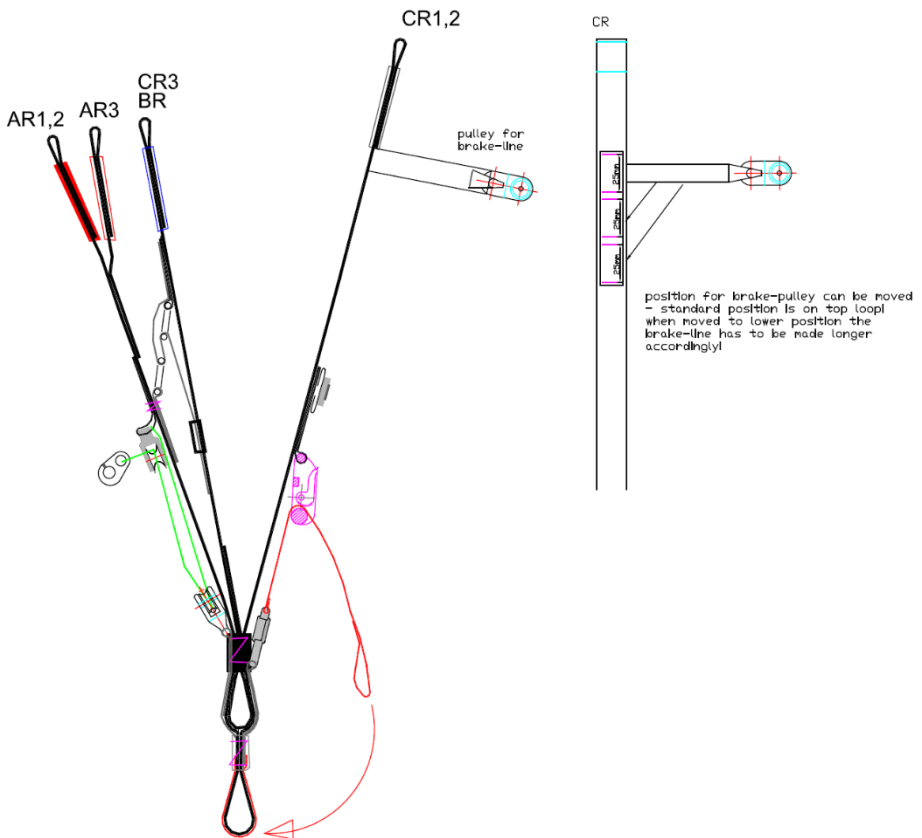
AR1,2

AR3

CR3
BR

CR1,2

pulley for
brake-line

CR

25mm

25mm

25mm

position for brake-pulley can be moved - standard position is on top loop! when moved to lower position the brake-line has to be made longer accordingly!